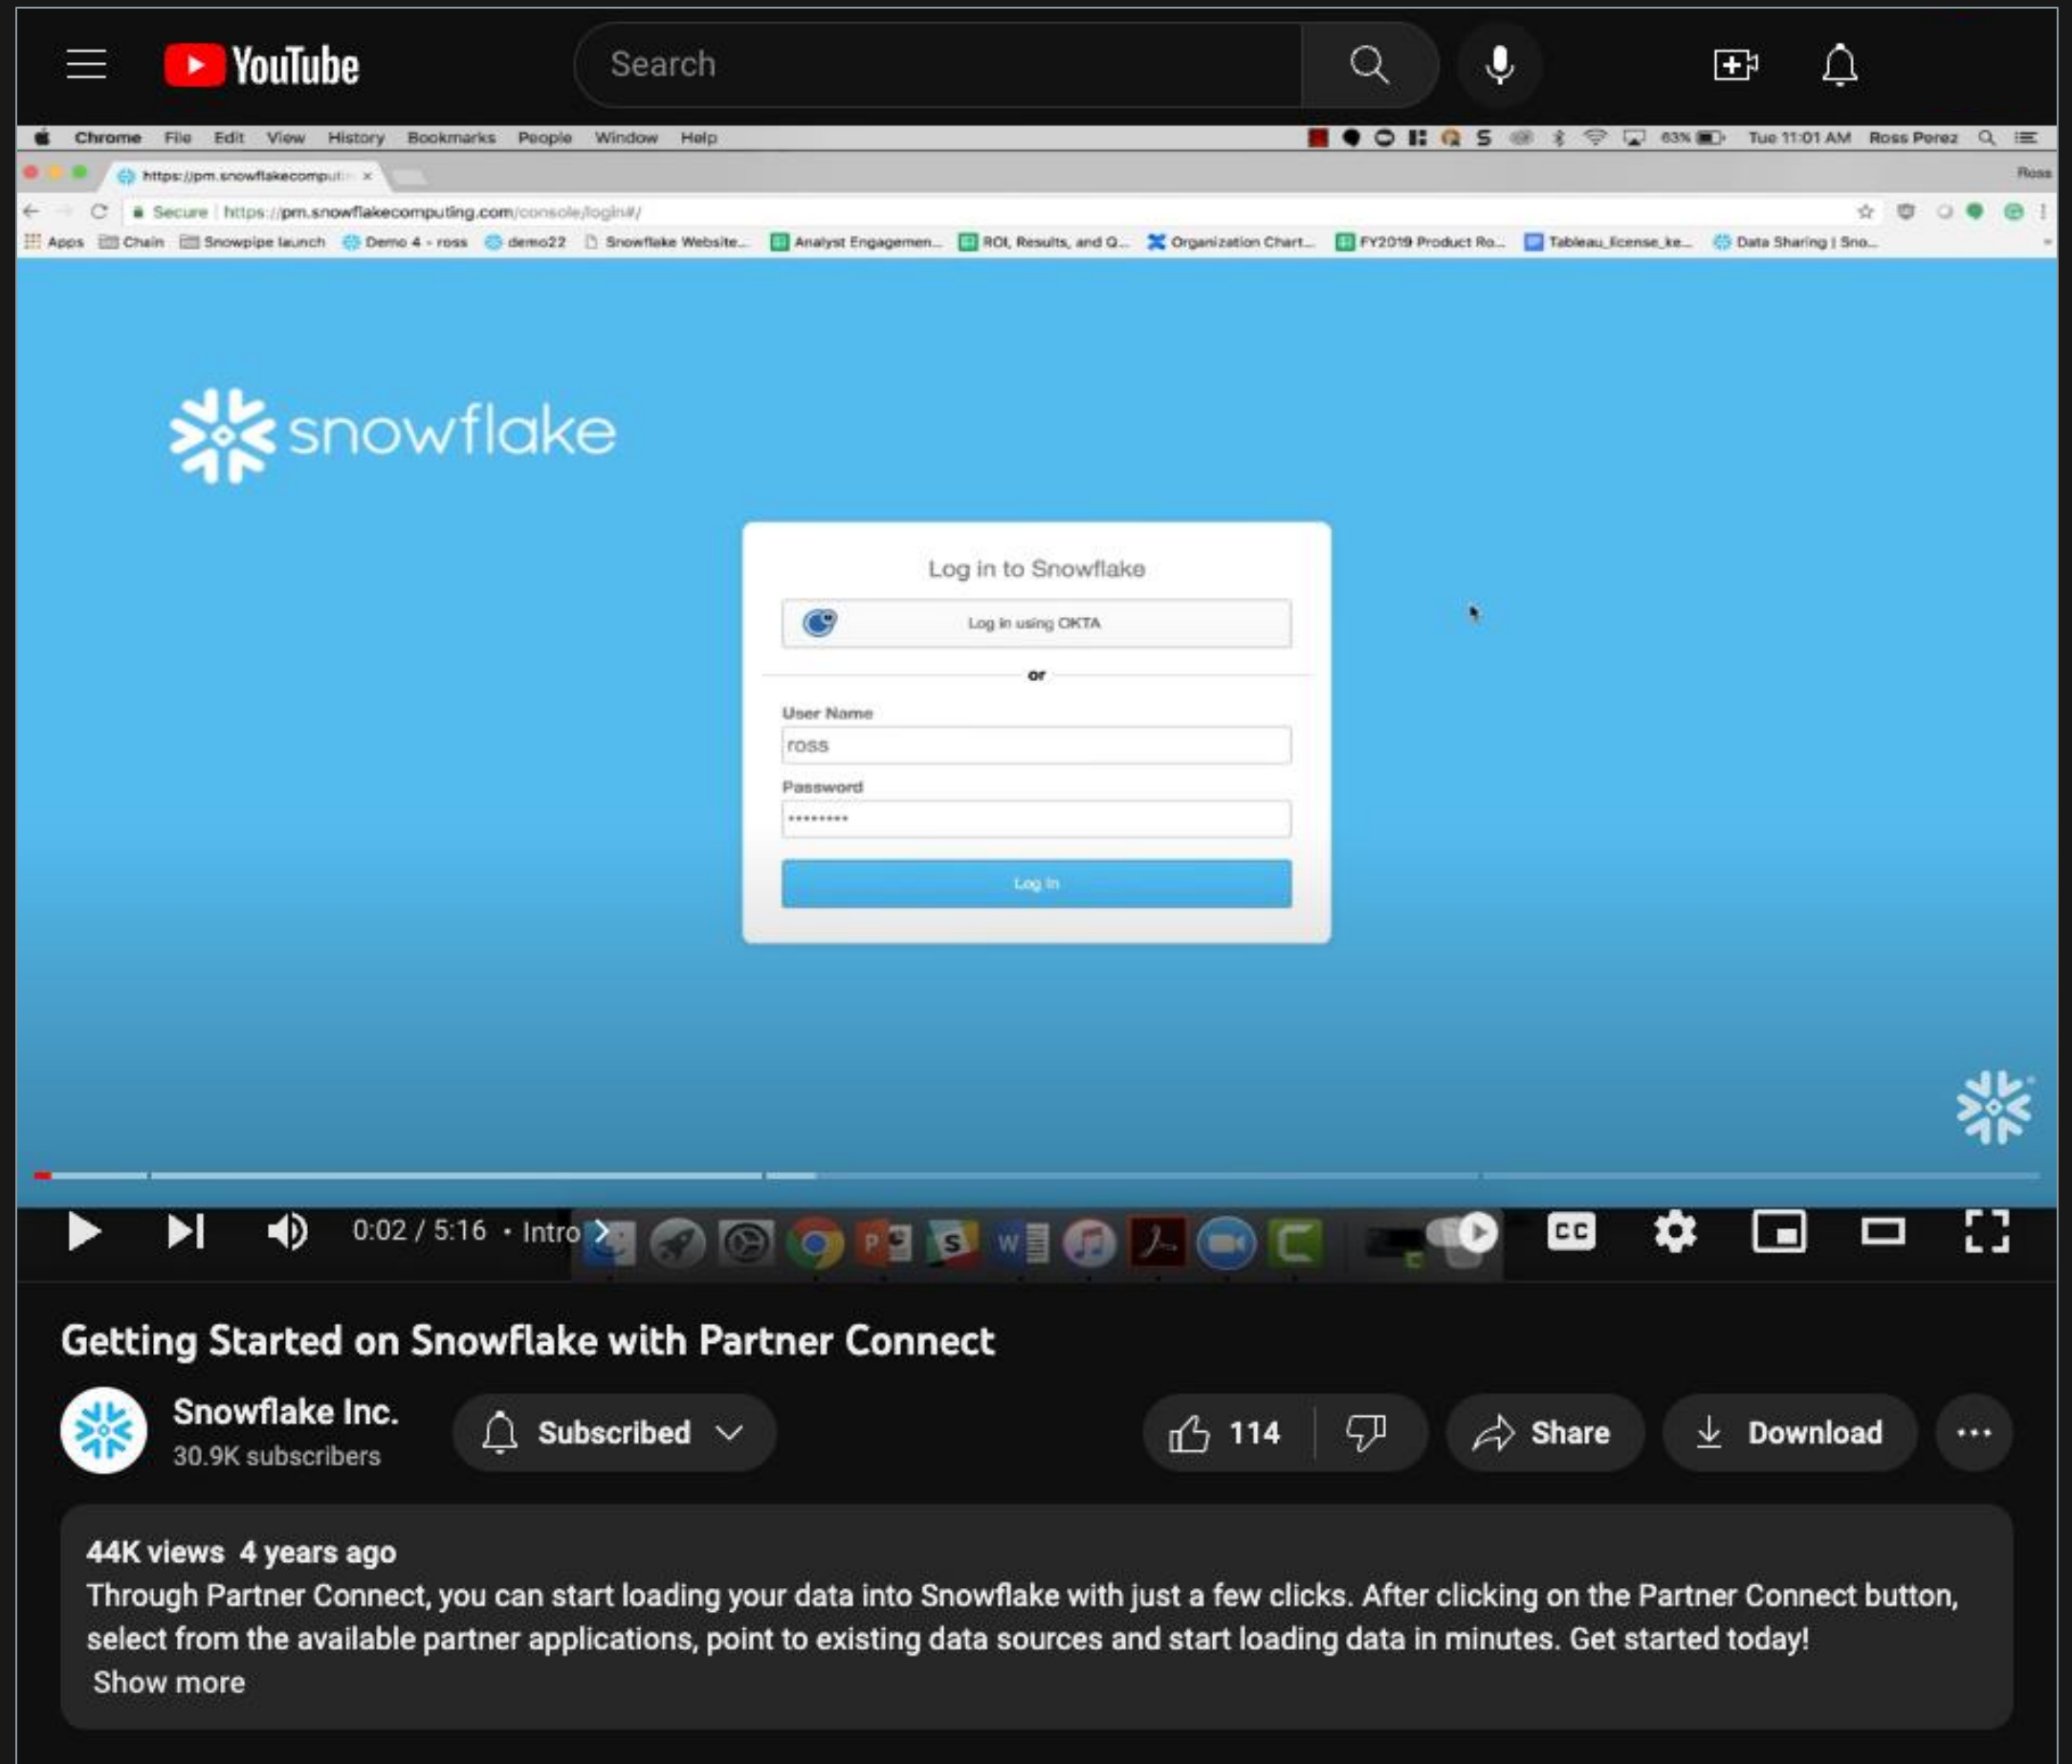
YouTube
Search

Chrome File Edit View History Bookmarks People Window Help
63% Tue 11:01 AM Ross Perez
https://pm.snowflakecomput ×
Ross
Secure https://pm.snowflakecomputing.com/console/login#/
Apps Chain Snowpipe launch Demo 4 - ross demo22 Snowflake Website... Analyst Engagemen... ROI, Results, and Q... Organization Chart... FY2019 Product Ro... Tableau_license_ke... Data Sharing | Sno...

snowflake

Log in to Snowflake
Log in using OKTA
or
User Name
ross
Password
•••••••••
Log In

0:02 / 5:16 • Intro

Getting Started on Snowflake with Partner Connect

Snowflake Inc.
30.9K subscribers
Subscribed
114
Share
Download

44K views 4 years ago
Through Partner Connect, you can start loading your data into Snowflake with just a few clicks. After clicking on the Partner Connect button, select from the available partner applications, point to existing data sources and start loading data in minutes. Get started today!
Show more